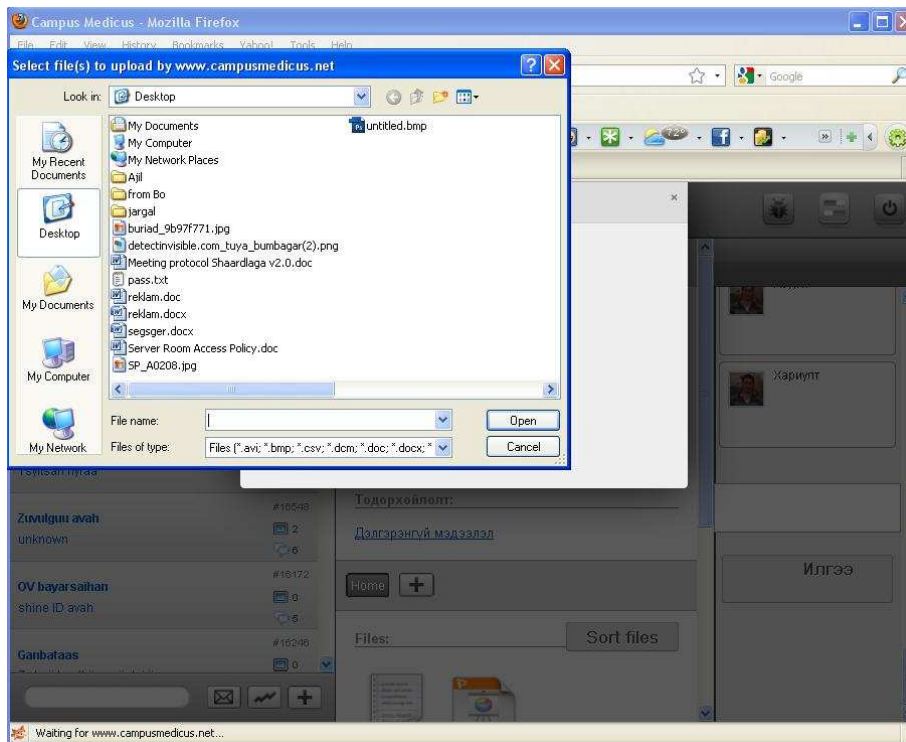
Campus Medicus - Mozilla Firefox

File Edit View History Bookmarks Yahoo! Tools Help

Select file(s) to upload by www.campusmedicus.net

Look in: Desktop

My Recent Documents

Desktop

My Documents

My Computer

My Network

My Documents
My Computer
My Network Places
Ajil
from Bo
jargal
buriad_9b97f771.jpg
detectinvisible.com_tuya_bumbagar(2).png
Meeting protocol Shaardlaga v2.0.doc
pass.txt
reklam.doc
reklam.docx
segsger.docx
Server Room Access Policy.doc
SP_A0208.jpg
untitled.bmp

File name:

Files of type: Files (*.avi; *.bmp; *.csv; *.dcm; *.doc; *.docx; *

Open

Cancel

Google

Хариулт

#16548

Zuvulguu avah

unknown

2

6

Тодорхойлолт:

Дэлгэрэнгүй мэдээлэл

#16172

OV bayarsaihan

shine ID avah

0

6

Home

Илгээ

#16246

Ganbataas

0

Files:

Sort files

Waiting for www.campusmedicus.net...